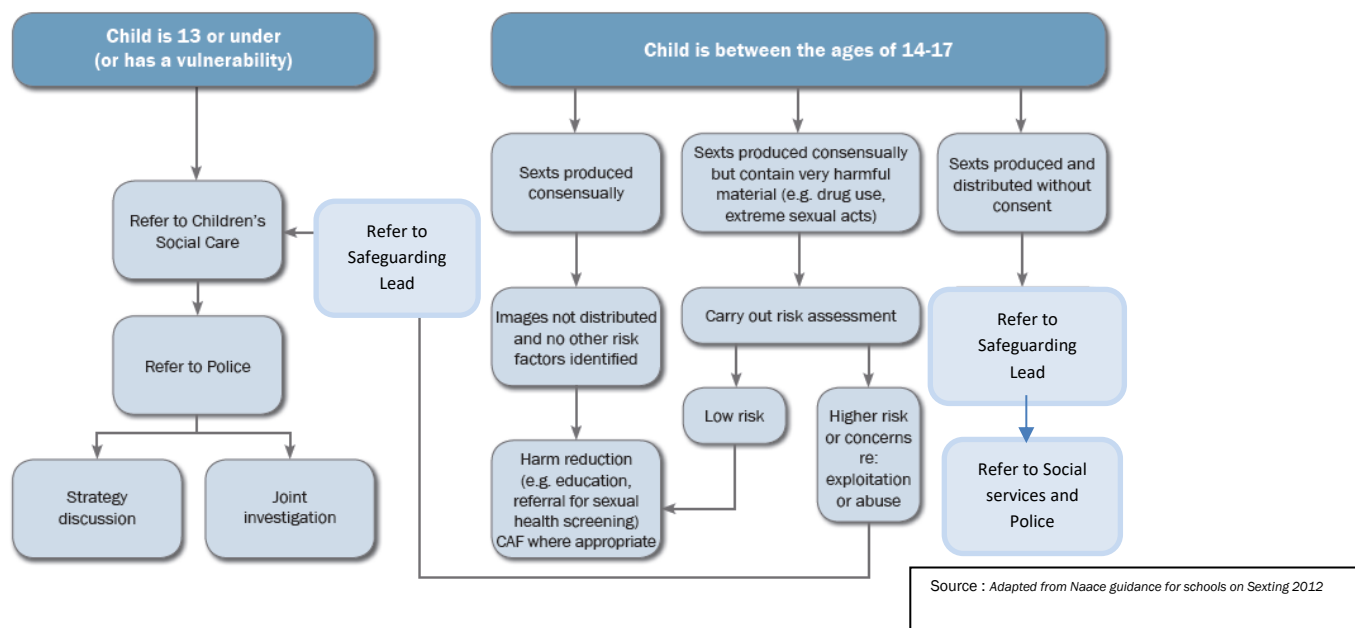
Child is 13 or under (or has a vulnerability)

Refer to Children's Social Care

Refer to Safeguarding Lead

Refer to Police

Strategy discussion

Joint investigation

Child is between the ages of 14-17

Sexts produced consensually

Sexts produced consensually but contain very harmful material (e.g. drug use, extreme sexual acts)

Sexts produced and distributed without consent

Images not distributed and no other risk factors identified

Carry out risk assessment

Refer to Safeguarding Lead

Low risk

Higher risk or concerns re: exploitation or abuse

Harm reduction (e.g. education, referral for sexual health screening) CAF where appropriate

Refer to Social services and Police

Source : Adapted from Naace guidance for schools on Sexting 2012